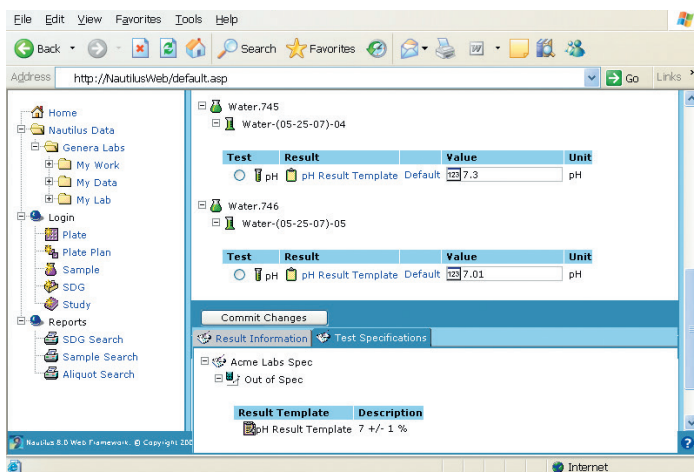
File Edit View Favorites Tools Help

Back Search Favorites

Address http://NautilusWeb/default.asp Go Links

Home
Nautilus Data
Genera Labs
My Work
My Data
My Lab
Login
Plate
Plate Plan
Sample
SDG
Study
Reports
SDG Search
Sample Search
Aliquot Search

Nautilus 8.0 Web Framework. © Copyright 200

Water.745
Water-(05-25-07)-04

| Test | Result | Value | Unit |
|---|---|---|---|
| pH | pH Result Template Default | 123 7.3 | pH |

Water.746
Water-(05-25-07)-05

| Test | Result | Value | Unit |
|---|---|---|---|
| pH | pH Result Template Default | 123 7.01 | pH |

Commit Changes

Result Information Test Specifications

Acme Labs Spec
Out of Spec

| Result Template | Description |
|---|---|
| pH Result Template | 7 +/- 1 % |

Internet